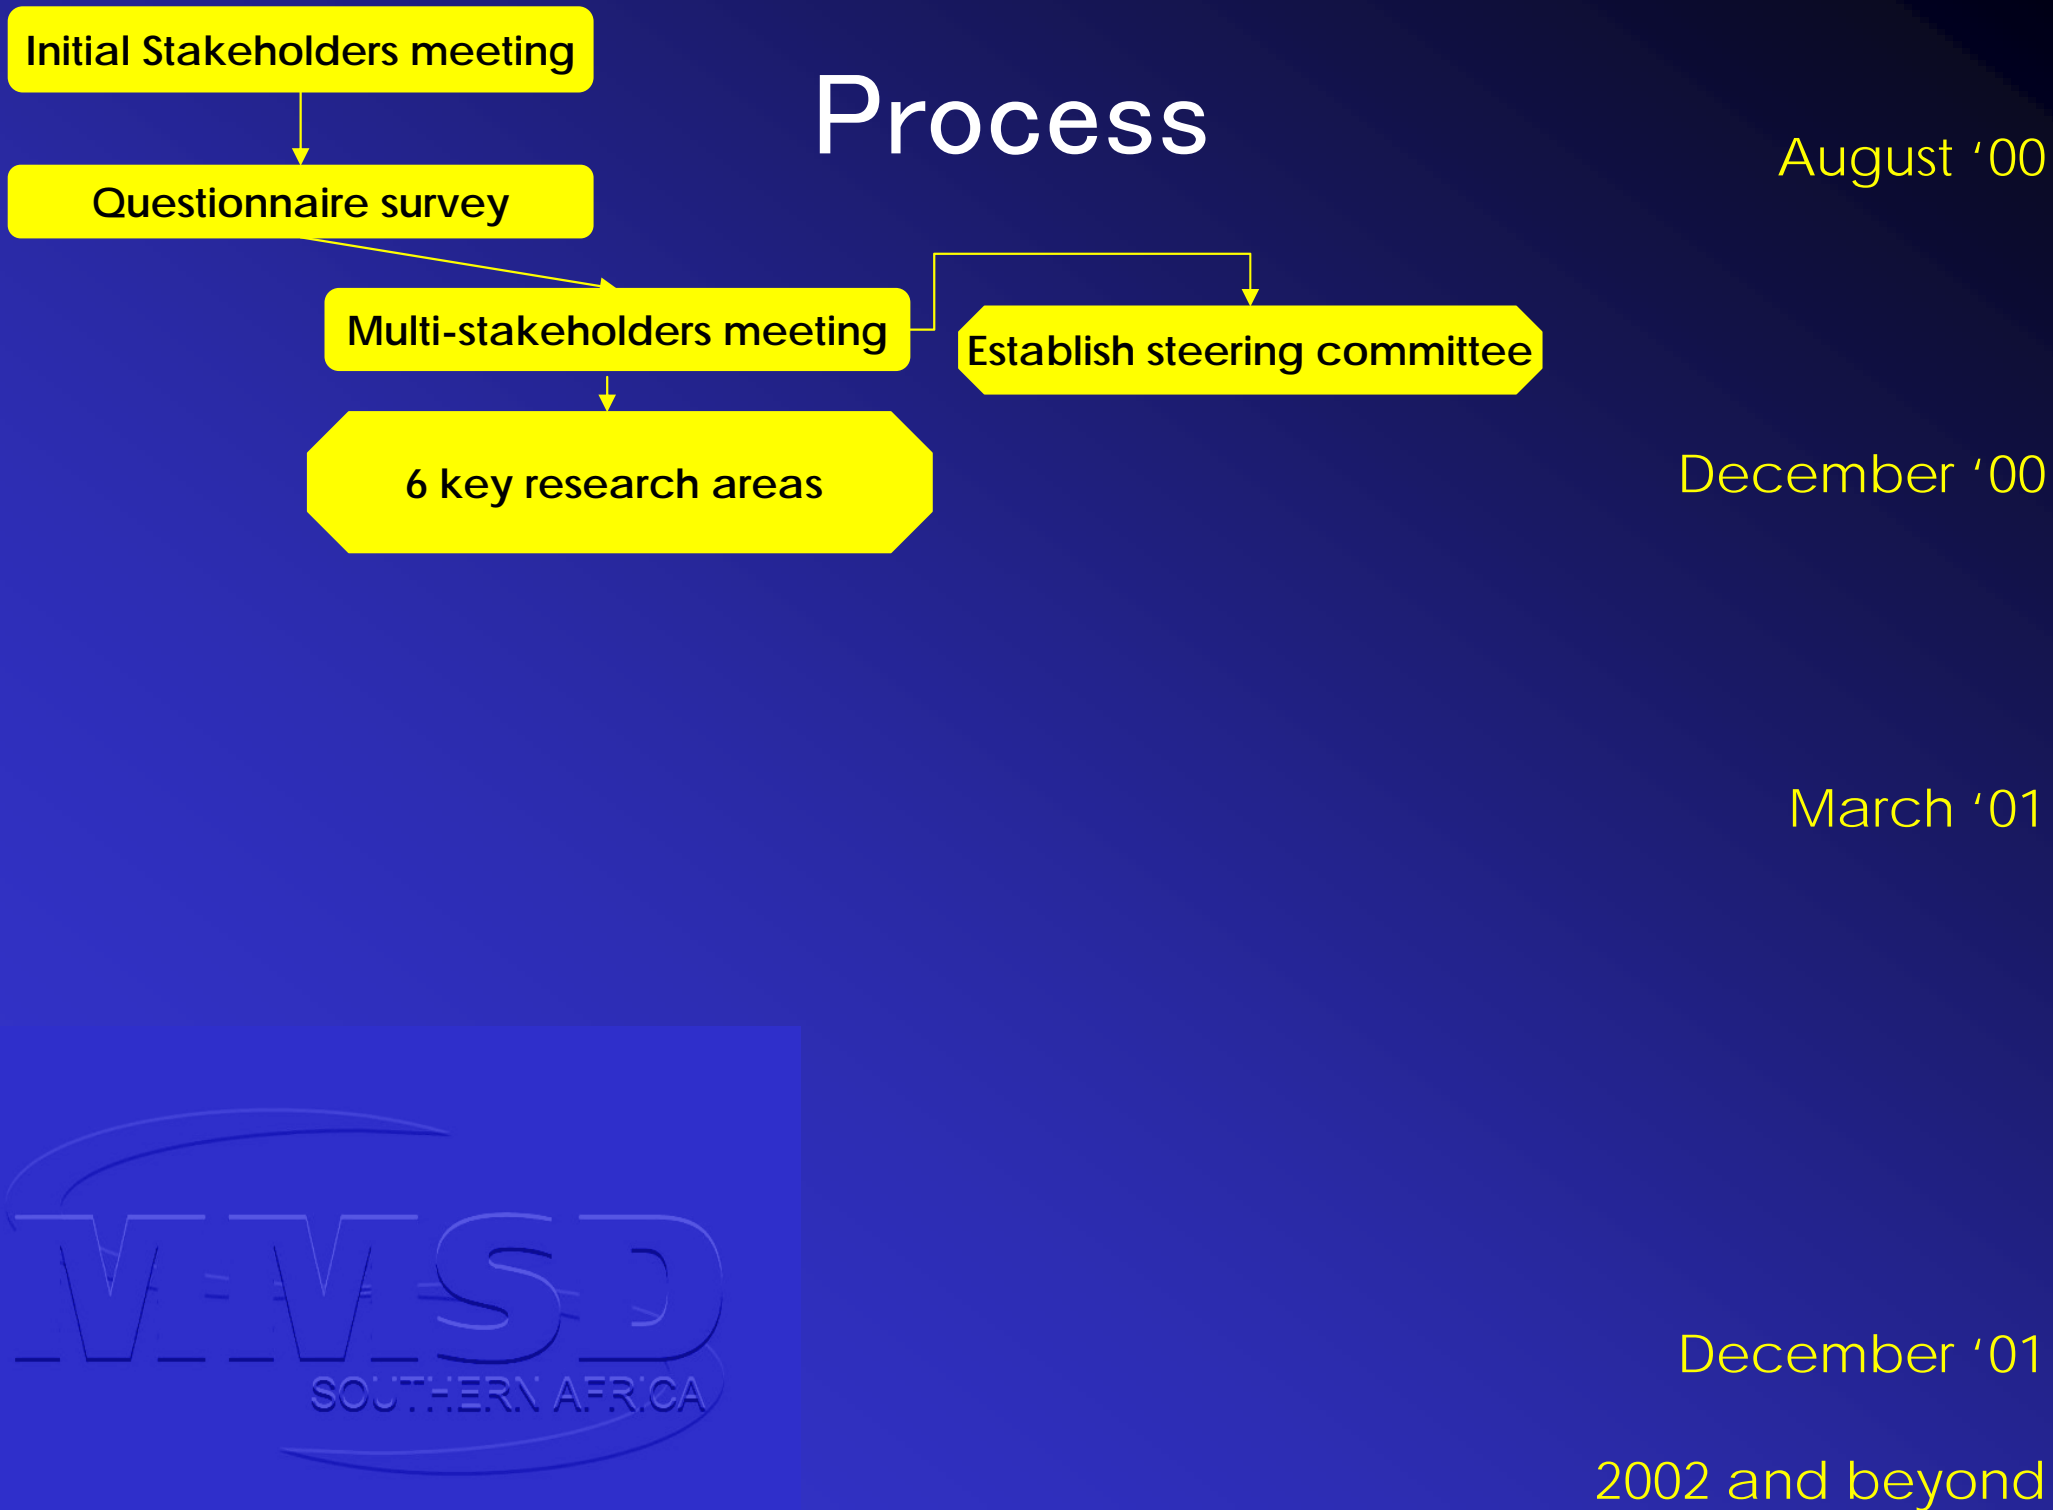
Initial Stakeholders meeting

Process

August ‘00

Questionnaire survey

Multi-stakeholders meeting

Establish steering committee

6 key research areas

December ‘00

March ‘01

WMSD
SOUTHERN AFRICA

December ‘01

2002 and beyond